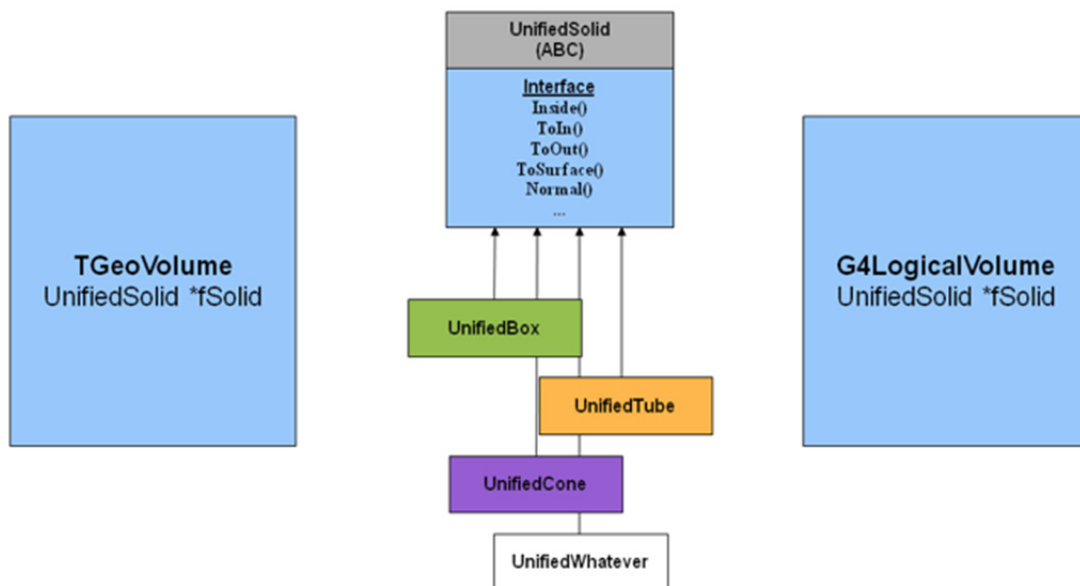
UnifiedSolid
(ABC)

Interface
Inside()
ToIn()
ToOut()
ToSurface()
Normal()
...

TGeoVolume
UnifiedSolid *fSolid

G4LogicalVolume
UnifiedSolid *fSolid

UnifiedBox

UnifiedTube

UnifiedCone

UnifiedWhatever